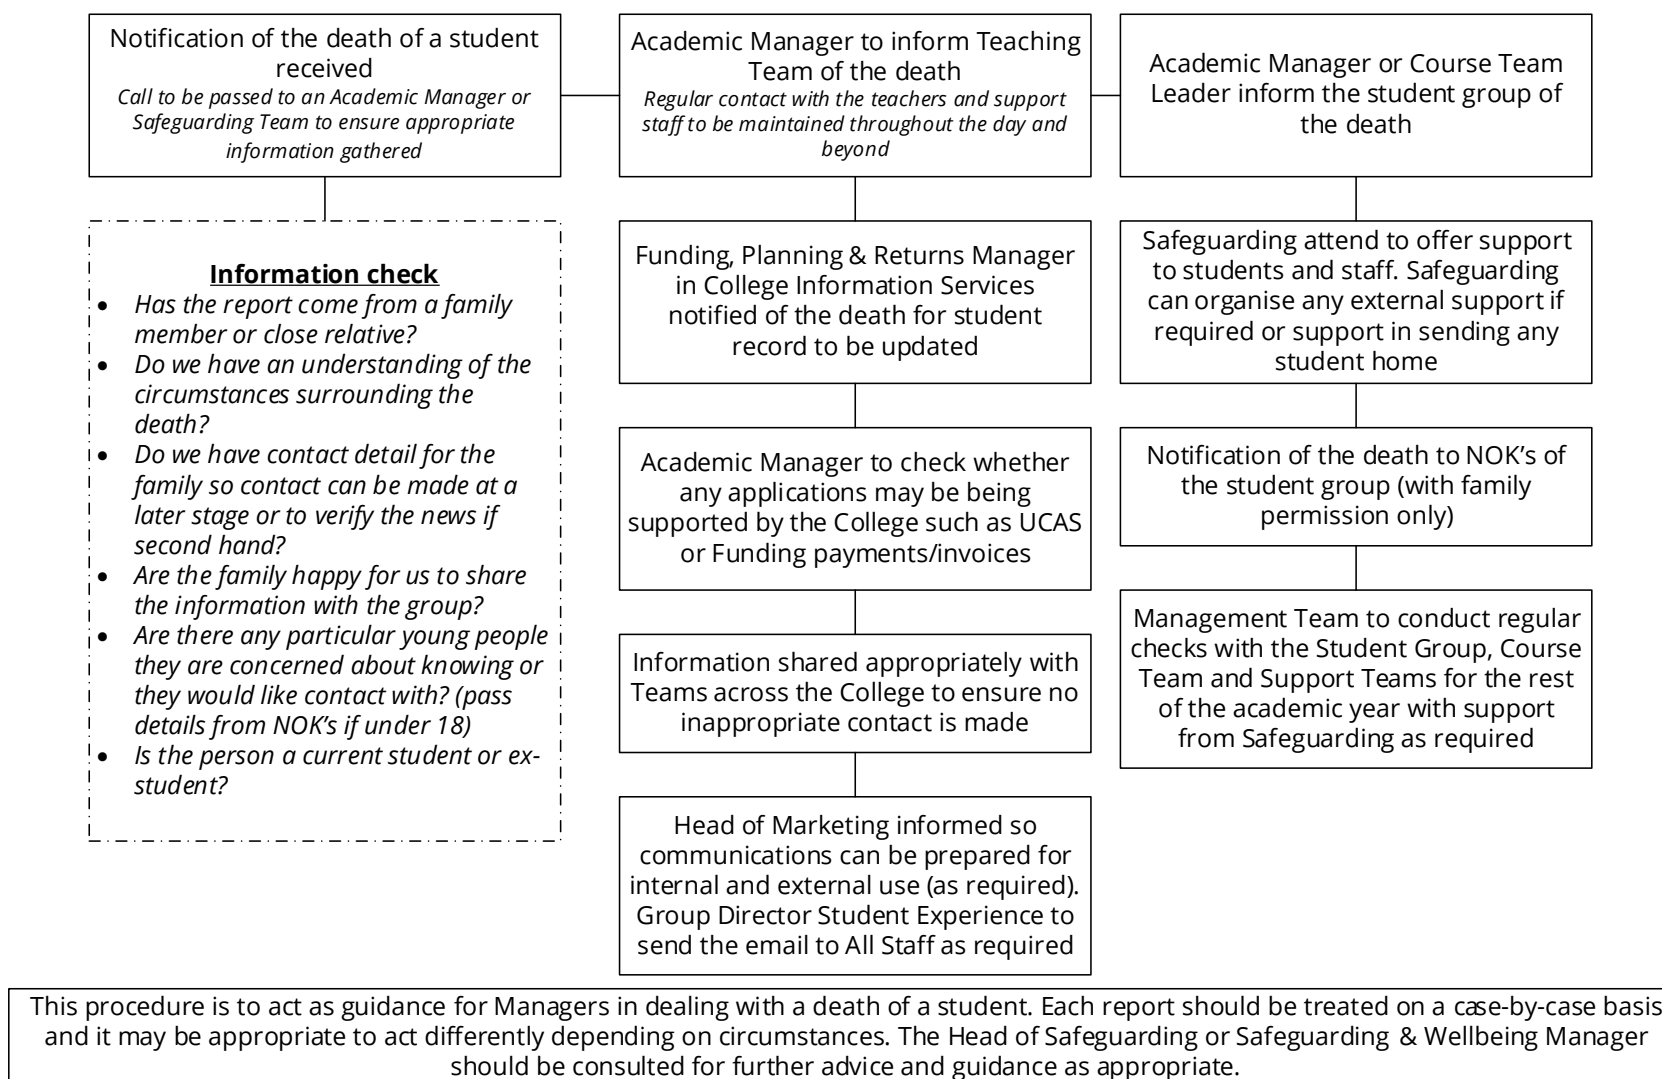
Notification of the death of a student received
*Call to be passed to an Academic Manager or Safeguarding Team to ensure appropriate information gathered*

**Information check**
- *Has the report come from a family member or close relative?*
- *Do we have an understanding of the circumstances surrounding the death?*
- *Do we have contact detail for the family so contact can be made at a later stage or to verify the news if second hand?*
- *Are the family happy for us to share the information with the group?*
- *Are there any particular young people they are concerned about knowing or they would like contact with? (pass details from NOK's if under 18)*
- *Is the person a current student or ex-student?*

Academic Manager to inform Teaching Team of the death
*Regular contact with the teachers and support staff to be maintained throughout the day and beyond*

Funding, Planning & Returns Manager in College Information Services notified of the death for student record to be updated

Academic Manager to check whether any applications may be being supported by the College such as UCAS or Funding payments/invoices

Information shared appropriately with Teams across the College to ensure no inappropriate contact is made

Head of Marketing informed so communications can be prepared for internal and external use (as required). Group Director Student Experience to send the email to All Staff as required

Academic Manager or Course Team Leader inform the student group of the death

Safeguarding attend to offer support to students and staff. Safeguarding can organise any external support if required or support in sending any student home

Notification of the death to NOK's of the student group (with family permission only)

Management Team to conduct regular checks with the Student Group, Course Team and Support Teams for the rest of the academic year with support from Safeguarding as required

This procedure is to act as guidance for Managers in dealing with a death of a student. Each report should be treated on a case-by-case basis and it may be appropriate to act differently depending on circumstances. The Head of Safeguarding or Safeguarding & Wellbeing Manager should be consulted for further advice and guidance as appropriate.